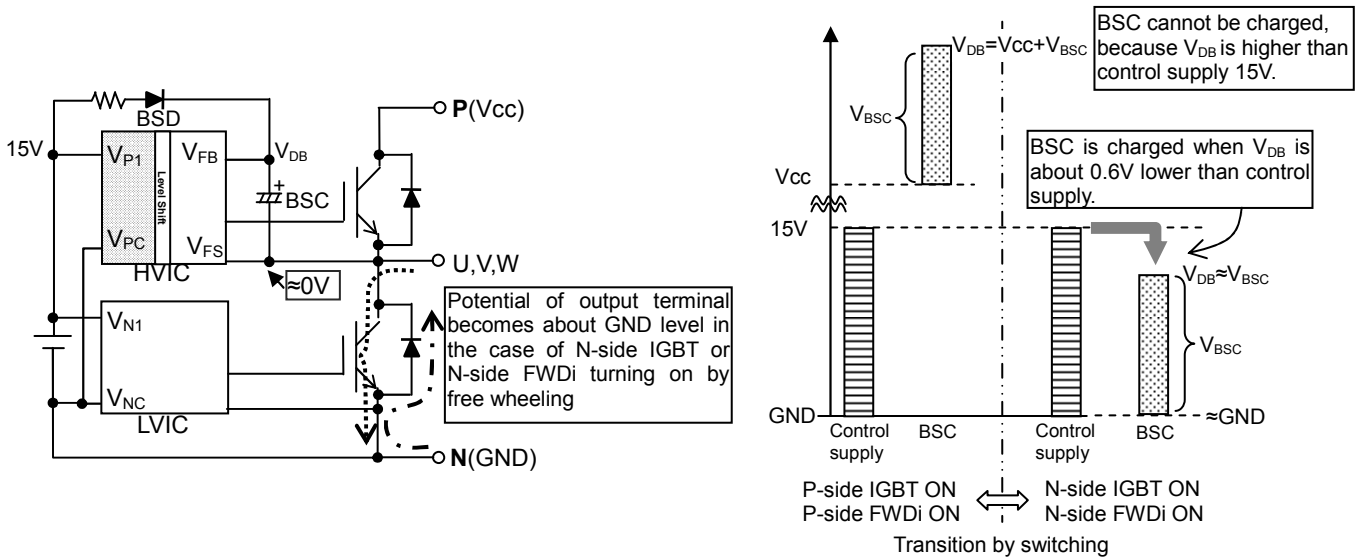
BSD

15V

$V_{P1}$

$V_{FB}$

$V_{DB}$

Level Shift

BSC

$V_{PC}$

$V_{FS}$

HVIC

≈0V

P(Vcc)

U,V,W

$V_{N1}$

$V_{NC}$

LVIC

N(GND)

Potential of output terminal becomes about GND level in the case of N-side IGBT or N-side FWDi turning on by free wheeling

BSC cannot be charged, because $V_{DB}$ is higher than control supply 15V.

$V_{DB}$=Vcc+$V_{BSC}$

$V_{BSC}$

Vcc

BSC is charged when $V_{DB}$ is about 0.6V lower than control supply.

15V

$V_{DB}$≈$V_{BSC}$

$V_{BSC}$

GND

≈GND

Control supply

BSC

Control supply

BSC

P-side IGBT ON
P-side FWDi ON

N-side IGBT ON
N-side FWDi ON

Transition by switching